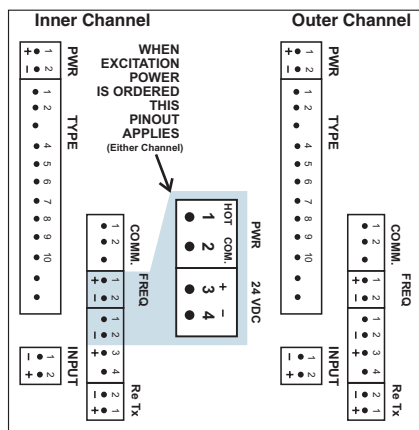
Inner Channel

Outer Channel

+ 1
– 2
PWR

1
2
TYPE
4
5
6
7
8
9
10

WHEN EXCITATION POWER IS ORDERED THIS PINOUT APPLIES
(Either Channel)

1
2
COMM.

+ 1
– 2
FREQ

1
2
+ 3
– 4

HOT 1
COM. 2
PWR

+ 3
– 4
24 VDC

– 1
+ 2
INPUT

– 1
+ 2
Re Tx

+ 1
– 2
PWR

1
2
TYPE
4
5
6
7
8
9
10

1
2
COMM.

+ 1
– 2
FREQ

1
2
+ 3
– 4

– 1
+ 2
INPUT

– 1
+ 2
Re Tx